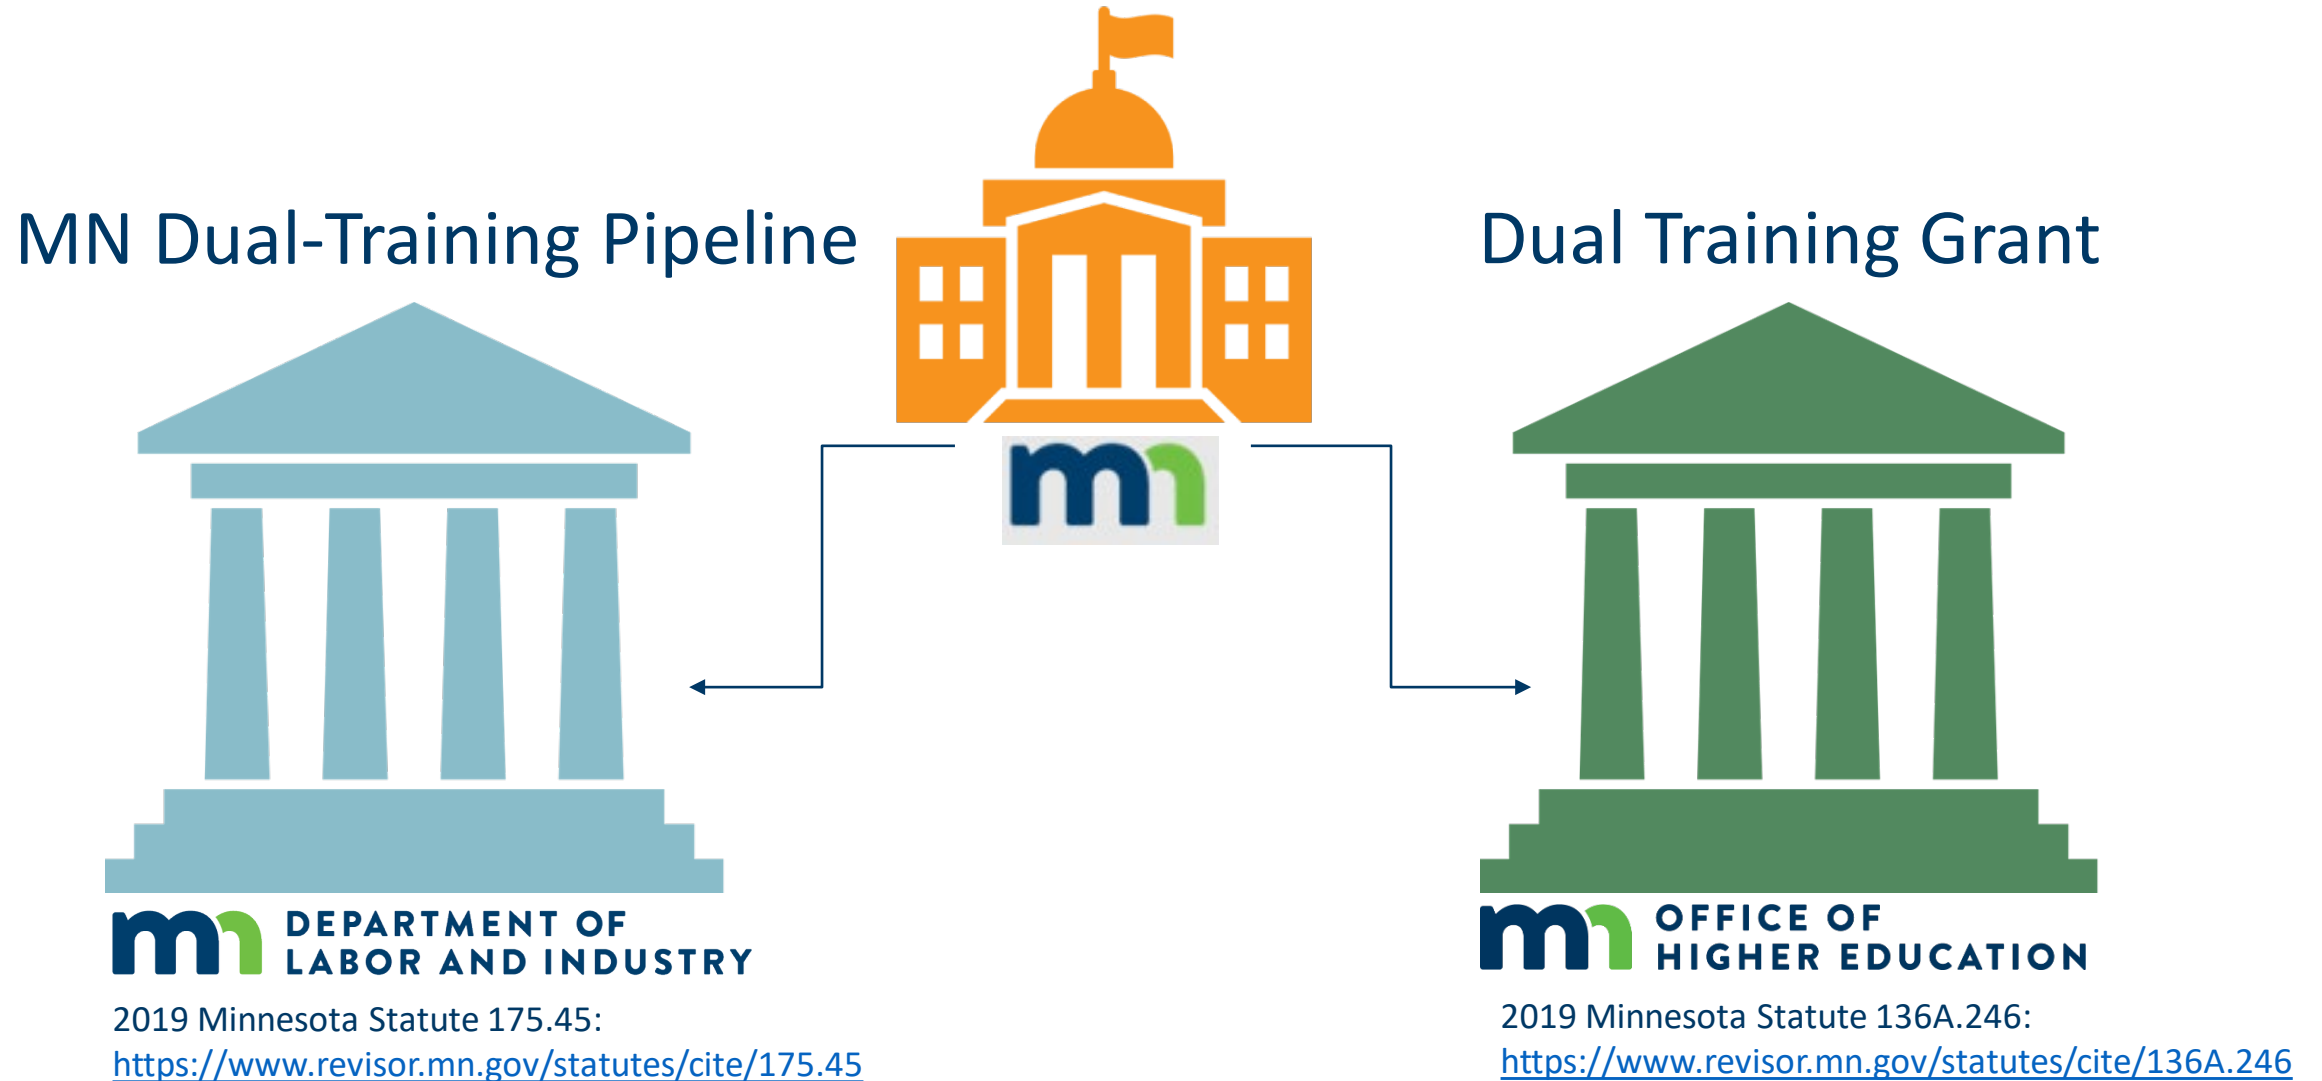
MN Dual-Training Pipeline

Dual Training Grant

mn

mn DEPARTMENT OF LABOR AND INDUSTRY

2019 Minnesota Statute 175.45: https://www.revisor.mn.gov/statutes/cite/175.45

mn OFFICE OF HIGHER EDUCATION

2019 Minnesota Statute 136A.246: https://www.revisor.mn.gov/statutes/cite/136A.246